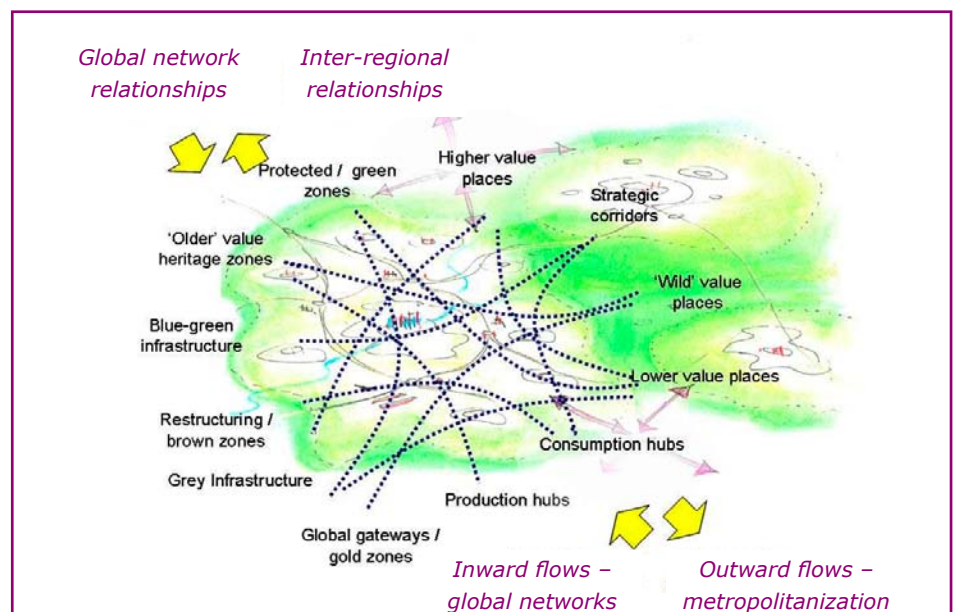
Global network relationships

Inter-regional relationships

Protected / green zones

Higher value places

Strategic corridors

'Older' value heritage zones

'Wild' value places

Blue-green infrastructure

Lower value places

Restructuring / brown zones

Consumption hubs

Grey Infrastructure

Production hubs

Global gateways / gold zones

Inward flows – global networks

Outward flows – metropolitanization